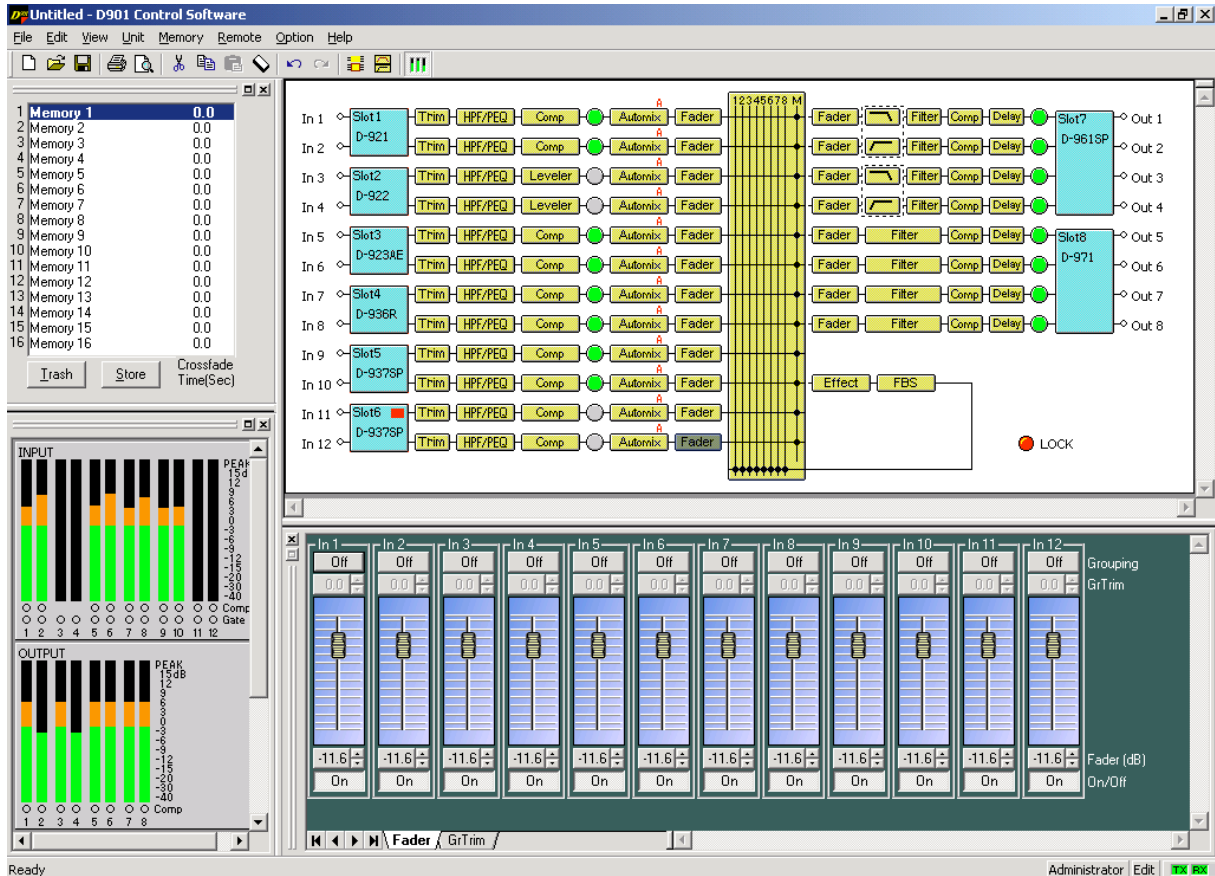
Untitled - D901 Control Software

File Edit View Unit Memory Remote Option Help

| | | |
|---|---|---|
| 1 | Memory 1 | 0.0 |
| 2 | Memory 2 | 0.0 |
| 3 | Memory 3 | 0.0 |
| 4 | Memory 4 | 0.0 |
| 5 | Memory 5 | 0.0 |
| 6 | Memory 6 | 0.0 |
| 7 | Memory 7 | 0.0 |
| 8 | Memory 8 | 0.0 |
| 9 | Memory 9 | 0.0 |
| 10 | Memory 10 | 0.0 |
| 11 | Memory 11 | 0.0 |
| 12 | Memory 12 | 0.0 |
| 13 | Memory 13 | 0.0 |
| 14 | Memory 14 | 0.0 |
| 15 | Memory 15 | 0.0 |
| 16 | Memory 16 | 0.0 |

Trash Store Crossfade Time(Sec)

INPUT
PEAK 15dB 12 9 6 3 0 -3 -6 -9 -12 -15 -20 -30 -40
Comp Gate
1 2 3 4 5 6 7 8 9 10 11 12

OUTPUT
PEAK 15dB 12 9 6 3 0 -3 -6 -9 -12 -15 -20 -30 -40
Comp
1 2 3 4 5 6 7 8

In 1 Slot1 D-921 Trim HPF/PEQ Comp Automix Fader
In 2 Trim HPF/PEQ Comp Automix Fader
In 3 Slot2 D-922 Trim HPF/PEQ Leveler Automix Fader
In 4 Trim HPF/PEQ Leveler Automix Fader
In 5 Slot3 D-923AE Trim HPF/PEQ Comp Automix Fader
In 6 Trim HPF/PEQ Comp Automix Fader
In 7 Slot4 D-936R Trim HPF/PEQ Comp Automix Fader
In 8 Trim HPF/PEQ Comp Automix Fader
In 9 Slot5 D-937SP Trim HPF/PEQ Comp Automix Fader
In 10 Trim HPF/PEQ Comp Automix Fader
In 11 Slot6 D-937SP Trim HPF/PEQ Comp Automix Fader
In 12 Trim HPF/PEQ Comp Automix Fader

12345678 M

Fader Filter Comp Delay Slot7 D-961SP Out 1
Fader Filter Comp Delay Out 2
Fader Filter Comp Delay Out 3
Fader Filter Comp Delay Out 4
Fader Filter Comp Delay Slot8 D-971 Out 5
Fader Filter Comp Delay Out 6
Fader Filter Comp Delay Out 7
Fader Filter Comp Delay Out 8
Effect FBS
LOCK

In 1 In 2 In 3 In 4 In 5 In 6 In 7 In 8 In 9 In 10 In 11 In 12
Off Off Off Off Off Off Off Off Off Off Off Off Grouping
0.0 0.0 0.0 0.0 0.0 0.0 0.0 0.0 0.0 0.0 0.0 0.0 GrTrim
-11.6 -11.6 -11.6 -11.6 -11.6 -11.6 -11.6 -11.6 -11.6 -11.6 -11.6 -11.6 Fader (dB)
On On On On On On On On On On On On On/Off

Fader GrTrim

Ready Administrator Edit TX RX